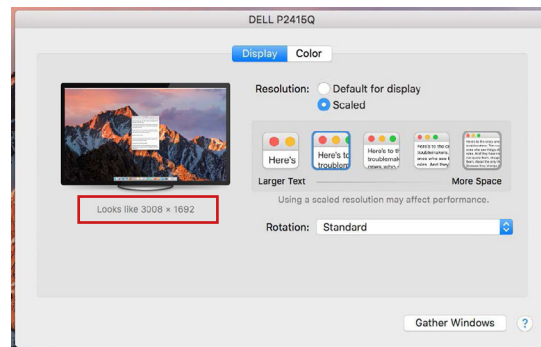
DELL P2415Q

Display Color

Resolution: Default for display
Scaled

Here's

Here's to troublem

Here's to the troublemak ones who

Here's to the crazy ones who see the

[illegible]

Larger Text

More Space

Using a scaled resolution may affect performance.

Looks like 3008 × 1692

Rotation: Standard

Gather Windows

?